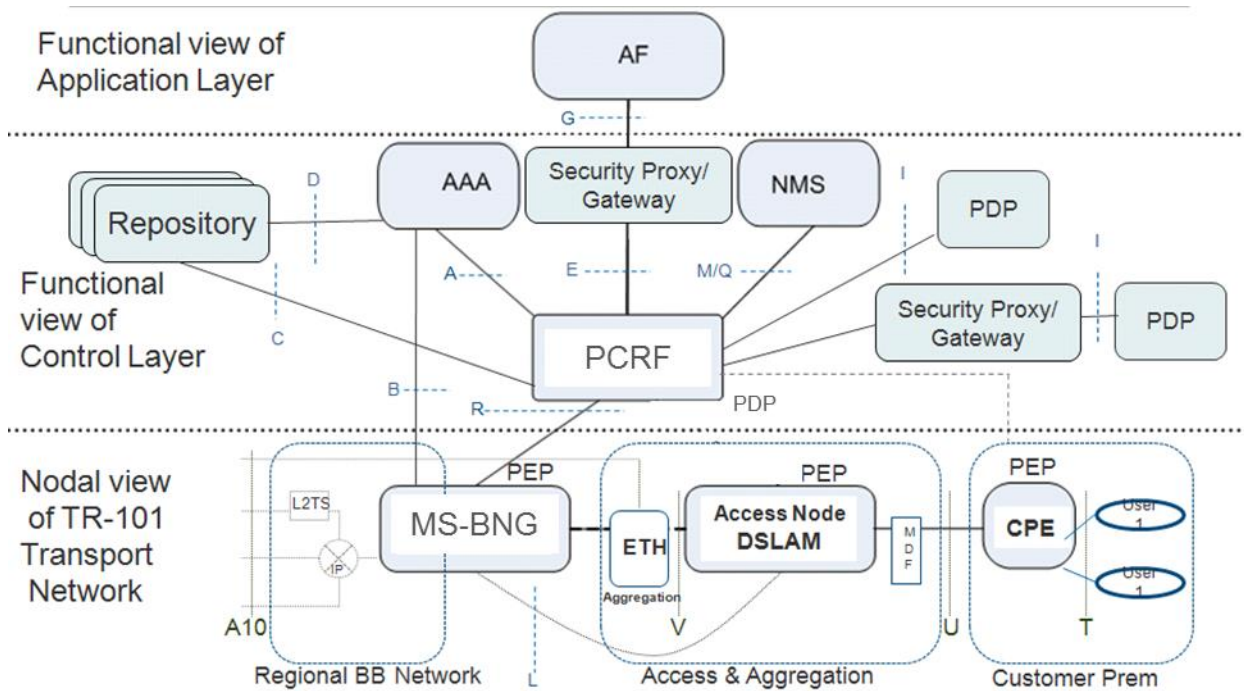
Functional view of Application Layer

AF

G

D

AAA

Security Proxy/ Gateway

NMS

I

PDP

Repository

I

Functional view of Control Layer

A

E

M/Q

Security Proxy/ Gateway

PDP

C

PCRF

B

R

PDP

Nodal view of TR-101 Transport Network

PEP

PEP

PEP

L2TS

MS-BNG

ETH

Aggregation

Access Node DSLAM

M D F

CPE

User 1

User 1

IP

A10

L

V

U

T

Regional BB Network

Access & Aggregation

Customer Prem